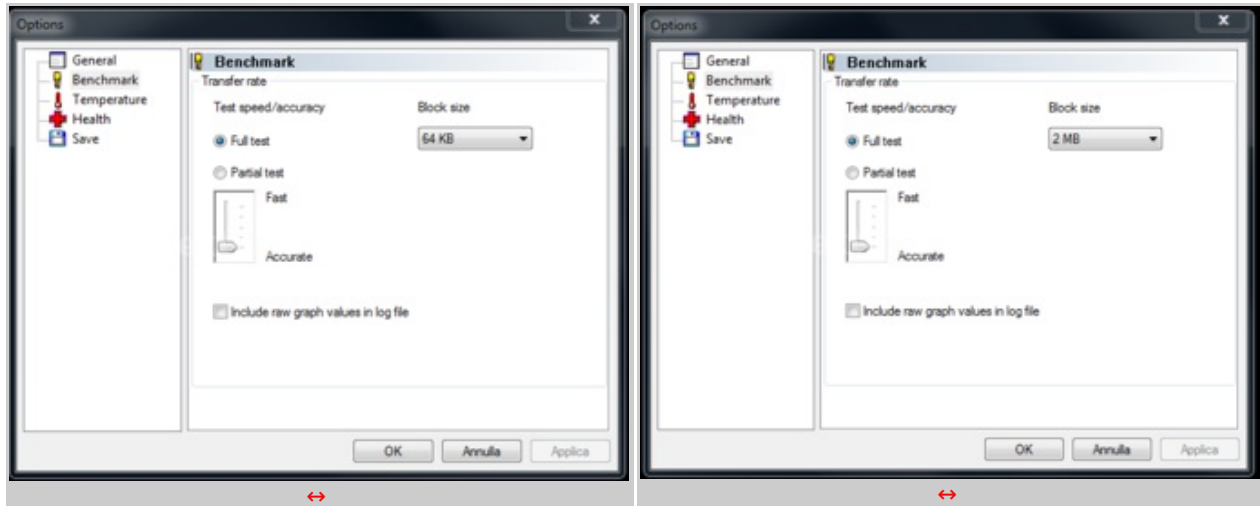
Options

General
Benchmark
Temperature
Health
Save

Benchmark
Transfer rate
Test speed/accuracy
Block size
Full test
64 KB
Partial test
Fast
Accurate
Include raw graph values in log file

OK
Annulla
Applica

↔

Options

General
Benchmark
Temperature
Health
Save

Benchmark
Transfer rate
Test speed/accuracy
Block size
Full test
2 MB
Partial test
Fast
Accurate
Include raw graph values in log file

OK
Annulla
Applica

↔